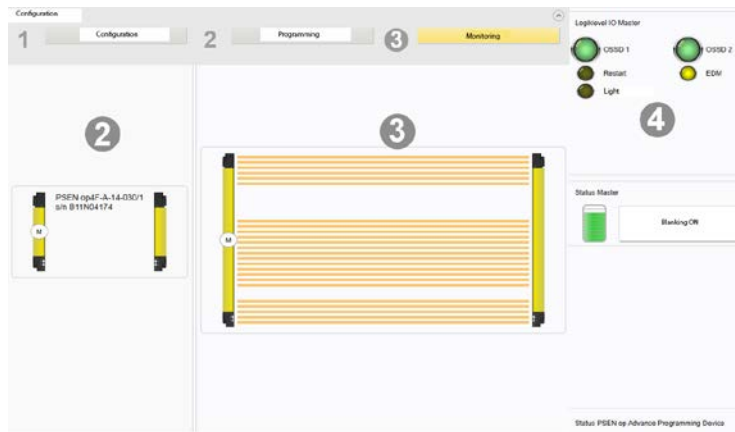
Configuration

1 Configuration 2 Programming 3 Monitoring

Logiclevel IO Master

OSSD 1 OSSD 2

Restart EDM

Light

4

2

3

PSEN op4F-A-14-030/1
s/n B11N04174

M

M

Status Master

Blanking Off

Status: PSEN op Advance Programming Device